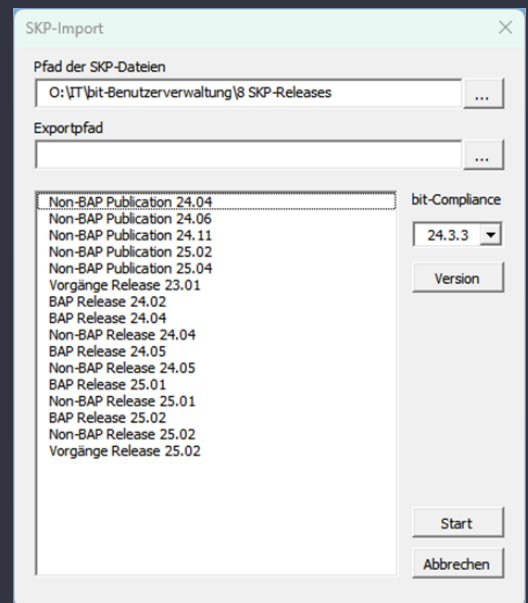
SKP-Import

×

Pfad der SKP-Dateien

O:\IT\bit-Benutzerverwaltung\8 SKP-Releases

...

Exportpfad

...

Non-BAP Publication 24.04
Non-BAP Publication 24.06
Non-BAP Publication 24.11
Non-BAP Publication 25.02
Non-BAP Publication 25.04
Vorgänge Release 23.01
BAP Release 24.02
BAP Release 24.04
Non-BAP Release 24.04
BAP Release 24.05
Non-BAP Release 24.05
BAP Release 25.01
Non-BAP Release 25.01
BAP Release 25.02
Non-BAP Release 25.02
Vorgänge Release 25.02

bit-Compliance

24.3.3

Version

Start

Abbrechen